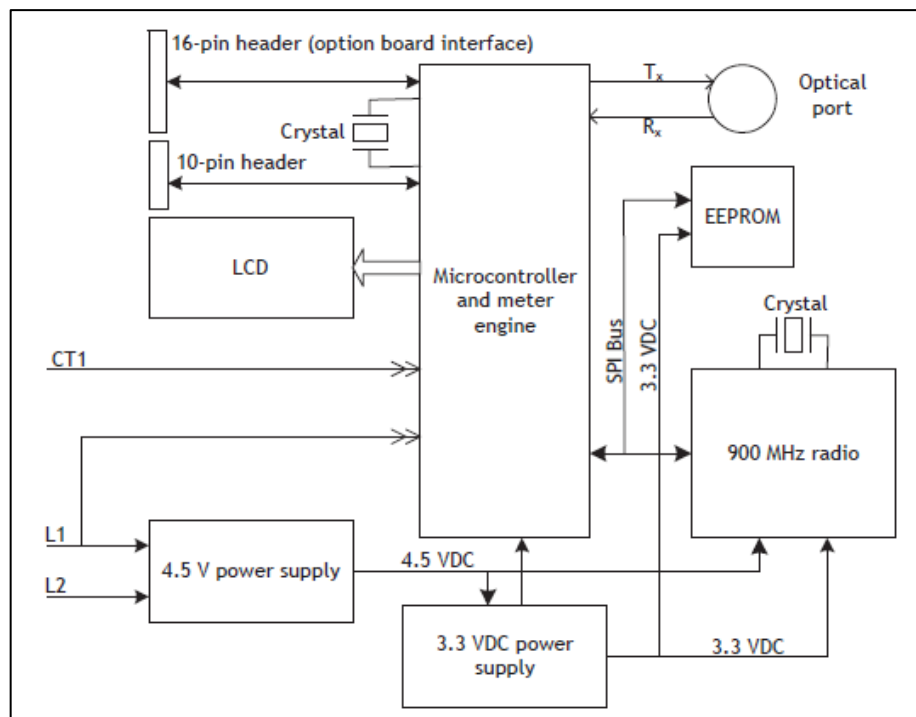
16-pin header (option board interface)

Crystal

10-pin header

LCD

Microcontroller and meter engine

$T_x$

$R_x$

Optical port

EEPROM

SPI Bus

3.3 VDC

Crystal

900 MHz radio

CT1

L1

L2

4.5 V power supply

4.5 VDC

3.3 VDC power supply

3.3 VDC